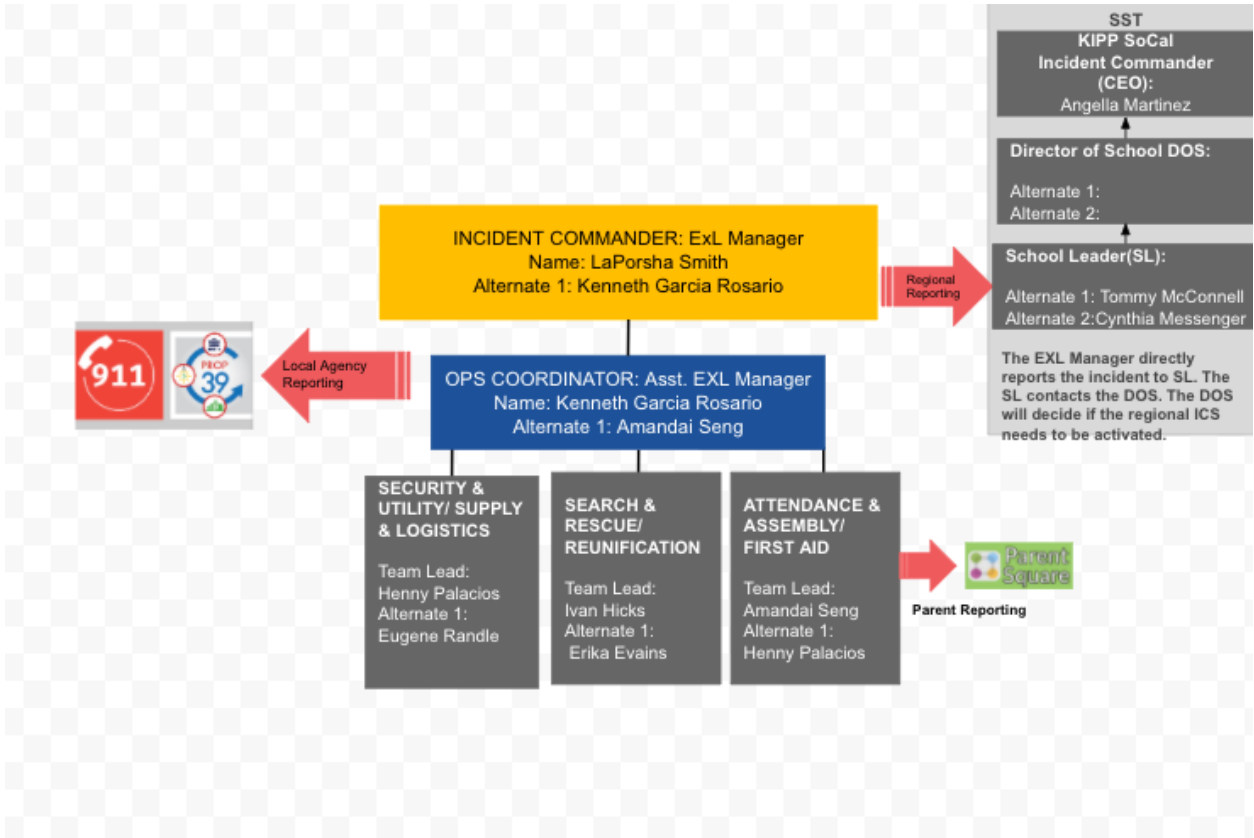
SST

KIPP SoCal
Incident Commander
(CEO):
Angella Martinez

Director of School DOS:

Alternate 1:
Alternate 2:

School Leader(SL):

Alternate 1: Tommy McConnell
Alternate 2:Cynthia Messenger

The EXL Manager directly reports the incident to SL. The SL contacts the DOS. The DOS will decide if the regional ICS needs to be activated.

INCIDENT COMMANDER: ExL Manager
Name: LaPorsha Smith
Alternate 1: Kenneth Garcia Rosario

Regional Reporting

911

PROP 39

Local Agency Reporting

OPS COORDINATOR: Asst. EXL Manager
Name: Kenneth Garcia Rosario
Alternate 1: Amandai Seng

SECURITY & UTILITY/ SUPPLY & LOGISTICS

Team Lead:
Henny Palacios
Alternate 1:
Eugene Randle

SEARCH & RESCUE/ REUNIFICATION

Team Lead:
Ivan Hicks
Alternate 1:
Erika Evains

ATTENDANCE & ASSEMBLY/ FIRST AID

Team Lead:
Amandai Seng
Alternate 1:
Henny Palacios

Parent Square

Parent Reporting